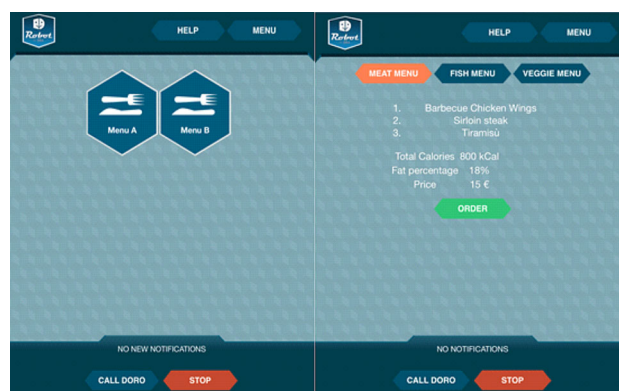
Robot

HELP MENU

Menu A

Menu B

NO NEW NOTIFICATIONS

CALL DORO STOP

Robot

HELP MENU

MEAT MENU FISH MENU VEGGIE MENU

1. Barbecue Chicken Wings
2. Sirloin steak
3. Tiramisù

Total Calories 800 kCal
Fat percentage 18%
Price 15 €

ORDER

NO NOTIFICATIONS

CALL DORO STOP